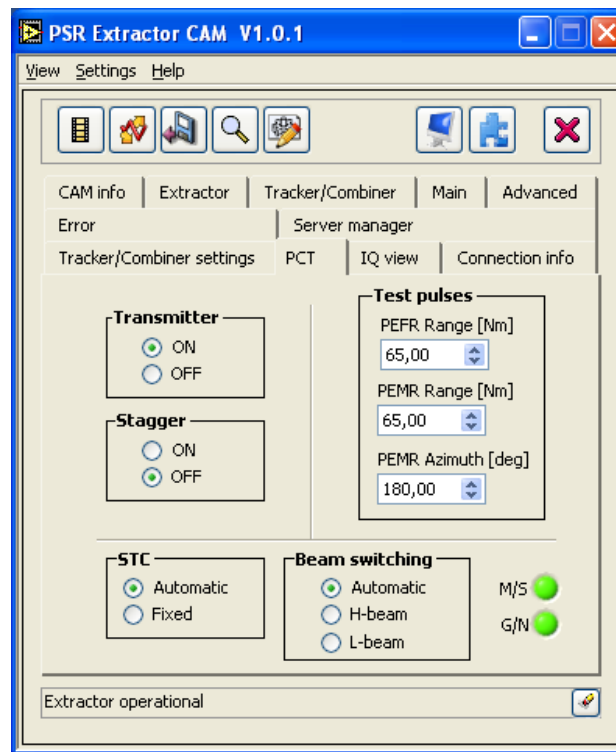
PSR Extractor CAM V1.0.1

View Settings Help

CAM info | Extractor | Tracker/Combiner | Main | Advanced
Error | Server manager
Tracker/Combiner settings | PCT | IQ view | Connection info

Transmitter
ON
OFF

Stagger
ON
OFF

Test pulses
PEFR Range [Nm]
65,00
PEMR Range [Nm]
65,00
PEMR Azimuth [deg]
180,00

STC
Automatic
Fixed

Beam switching
Automatic
H-beam
L-beam

M/S
G/N

Extractor operational